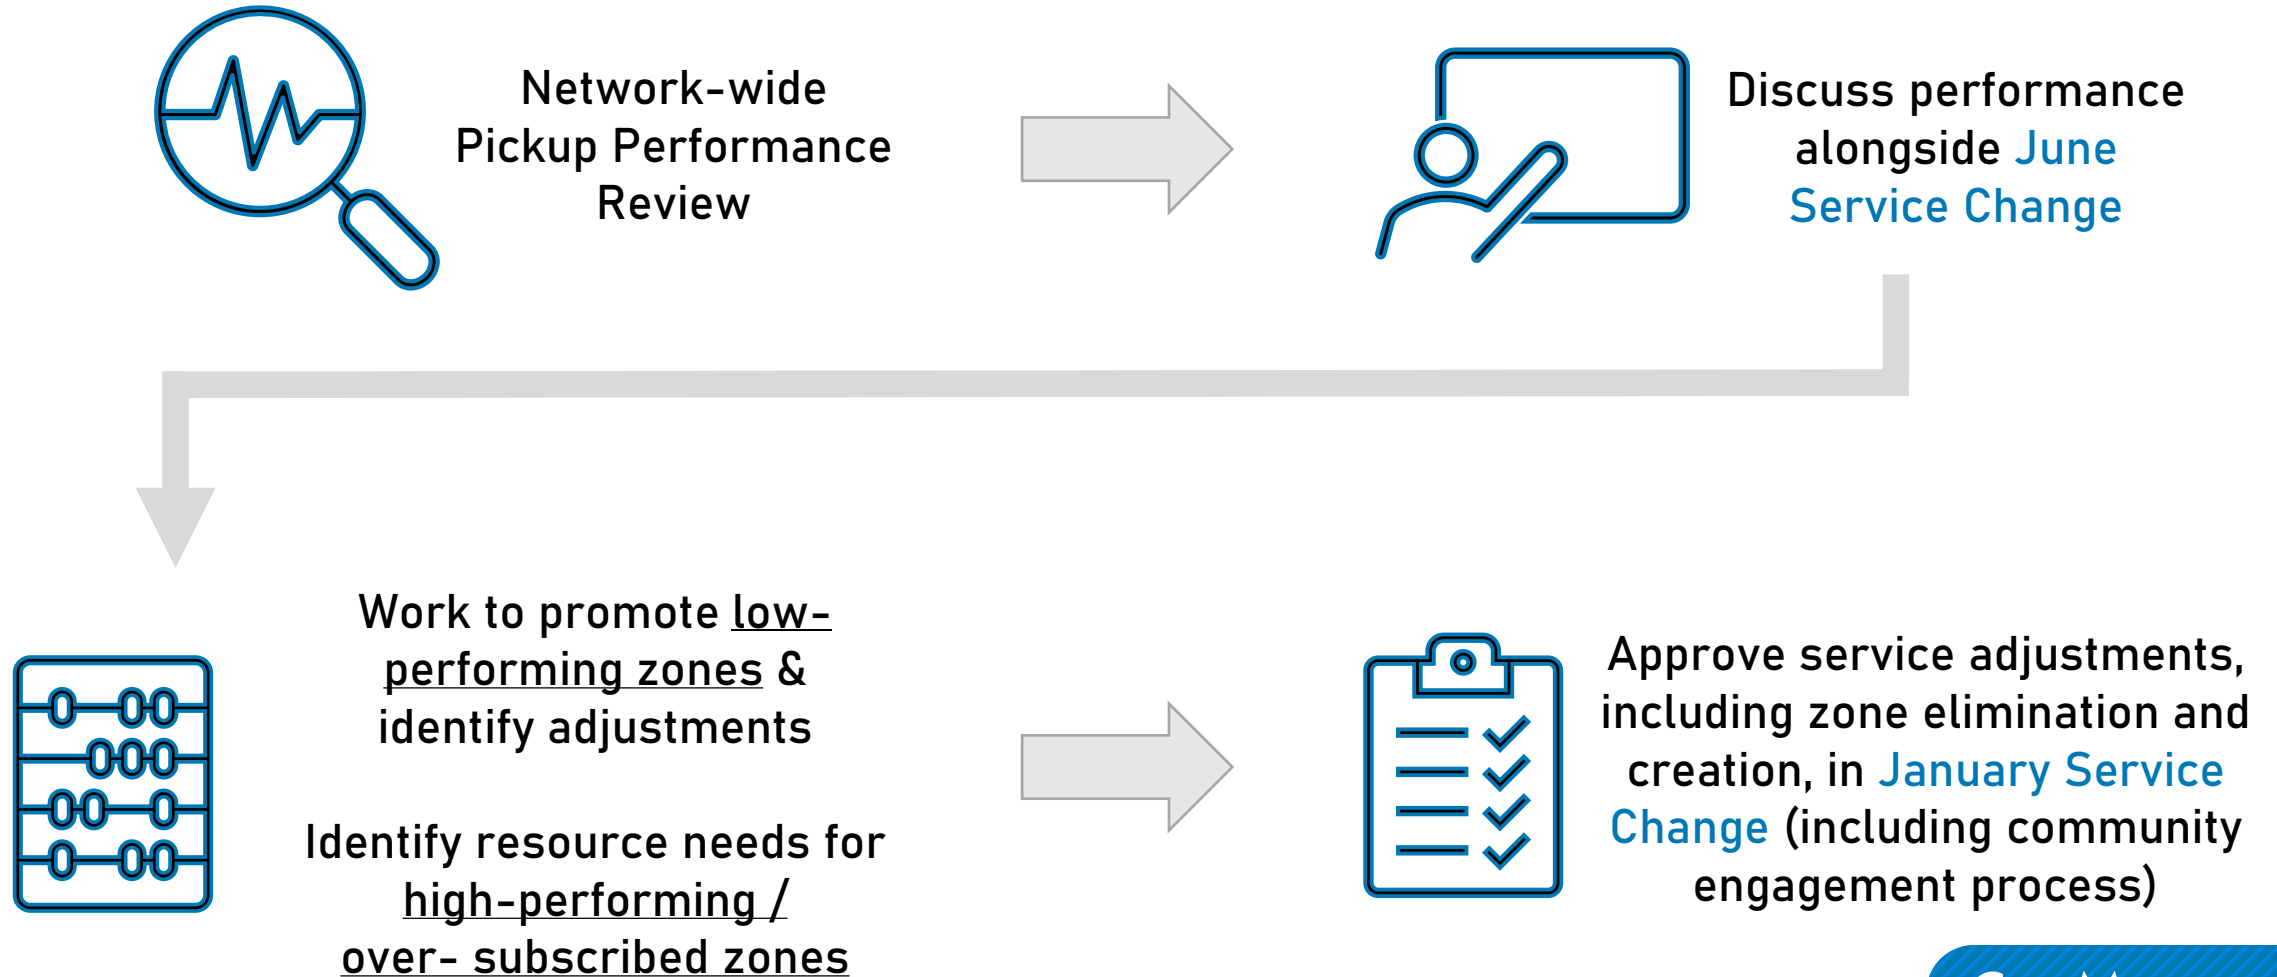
Network-wide Pickup Performance Review

Discuss performance alongside June Service Change

Work to promote low-performing zones & identify adjustments

Identify resource needs for high-performing / over- subscribed zones

Approve service adjustments, including zone elimination and creation, in January Service Change (including community engagement process)